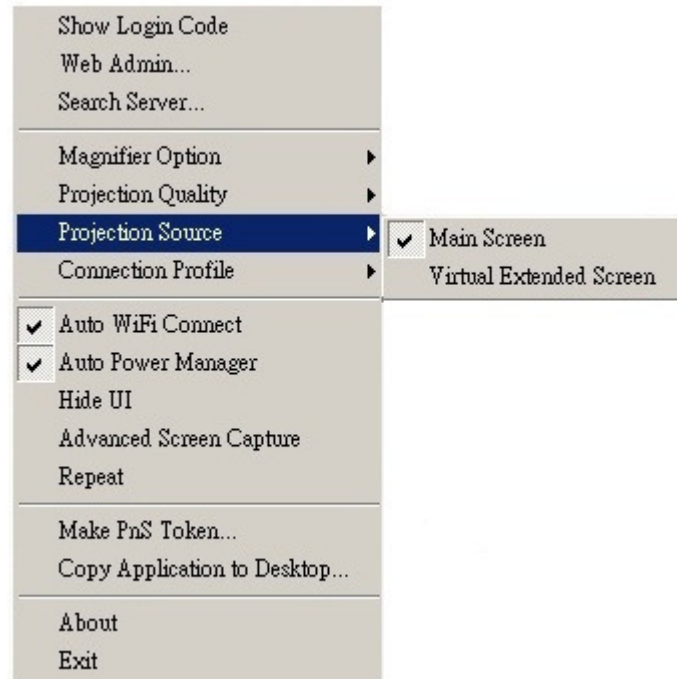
Show Login Code
Web Admin...
Search Server...

Magnifier Option
Projection Quality
Projection Source
Connection Profile

Main Screen
Virtual Extended Screen

Auto WiFi Connect
Auto Power Manager
Hide UI
Advanced Screen Capture
Repeat

Make PnS Token...
Copy Application to Desktop...

About
Exit